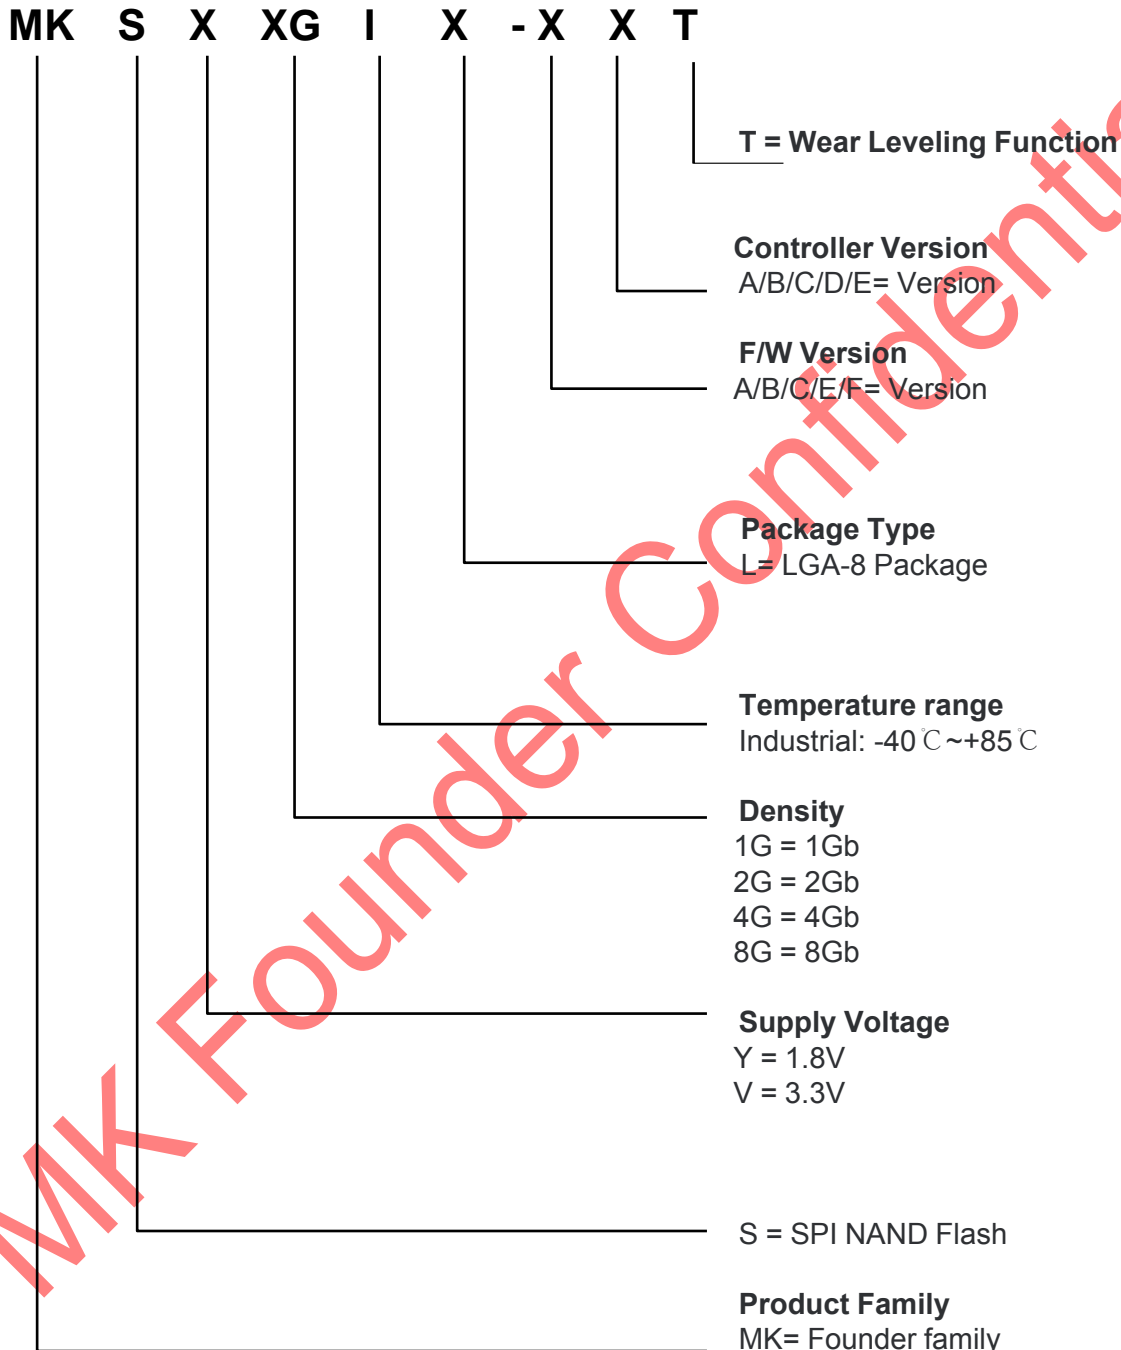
MK S X XG I X - X X T

T = Wear Leveling Function

Controller Version
A/B/C/D/E= Version

F/W Version
A/B/C/E/F= Version

Package Type
L= LGA-8 Package

Temperature range
Industrial: -40℃~+85℃

Density
1G = 1Gb
2G = 2Gb
4G = 4Gb
8G = 8Gb

Supply Voltage
Y = 1.8V
V = 3.3V

S = SPI NAND Flash

Product Family
MK= Founder family

MK Founder Confidential